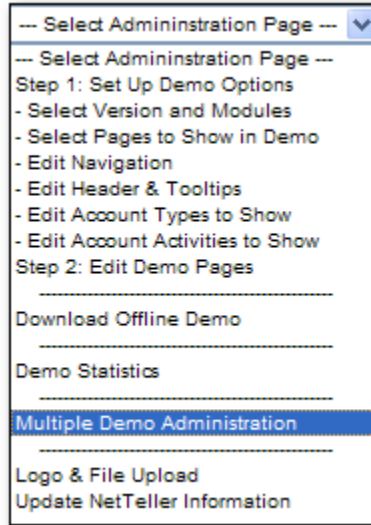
--- Select Admininstration Page ---

--- Select Admininstration Page ---
Step 1: Set Up Demo Options
- Select Version and Modules
- Select Pages to Show in Demo
- Edit Navigation
- Edit Header & Tooltips
- Edit Account Types to Show
- Edit Account Activities to Show
Step 2: Edit Demo Pages
------------------------------------------------
Download Offline Demo
------------------------------------------------
Demo Statistics
------------------------------------------------
Multiple Demo Administration
------------------------------------------------
Logo & File Upload
Update NetTeller Information